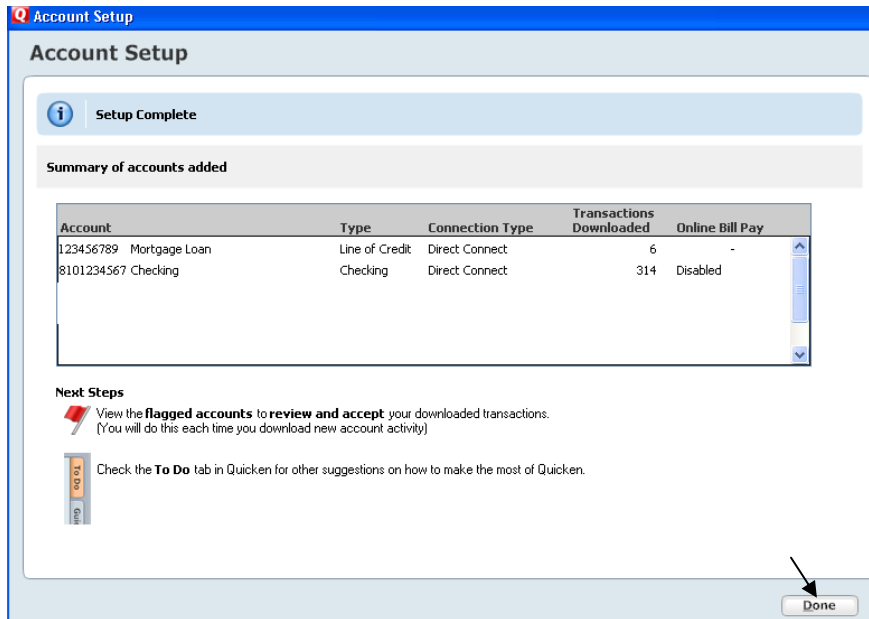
Account Setup

Account Setup

Setup Complete

Summary of accounts added

| Account | Type | Connection Type | Transactions Downloaded | Online Bill Pay |
|---|---|---|---|---|
| 123456789 Mortgage Loan | Line of Credit | Direct Connect | 6 | - |
| 8101234567 Checking | Checking | Direct Connect | 314 | Disabled |

Next Steps

View the flagged accounts to review and accept your downloaded transactions.
(You will do this each time you download new account activity)

To Do

Gui

Check the To Do tab in Quicken for other suggestions on how to make the most of Quicken.

Done